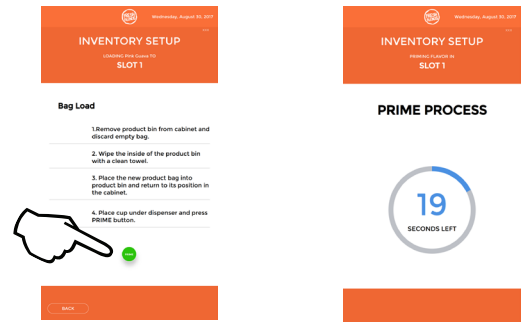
Wednesday, August 30, 2017

INVENTORY SETUP

LOADING Piña Guava TO

SLOT 1

Bag Load

1.Remove product bin from cabinet and discard empty bag.

2. Wipe the inside of the product bin with a clean towel.

3. Place the new product bag into product bin and return to its position in the cabinet.

4. Place cup under dispenser and press PRIME button.

PRIME

BACK

Wednesday, August 30, 2017

INVENTORY SETUP

PRIMING FLAVOR IN

SLOT 1

PRIME PROCESS

19

SECONDS LEFT